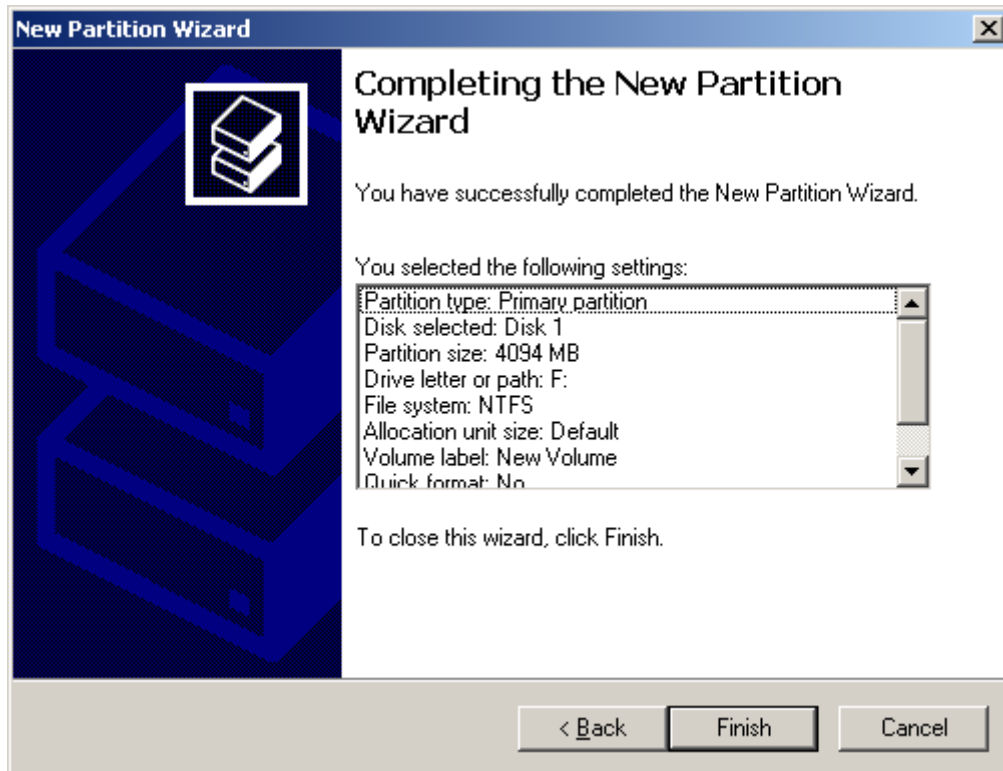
New Partition Wizard

Completing the New Partition Wizard

You have successfully completed the New Partition Wizard.

You selected the following settings:

Partition type: Primary partition
Disk selected: Disk 1
Partition size: 4094 MB
Drive letter or path: F:
File system: NTFS
Allocation unit size: Default
Volume label: New Volume
Quick format: No

To close this wizard, click Finish.

< Back | Finish | Cancel